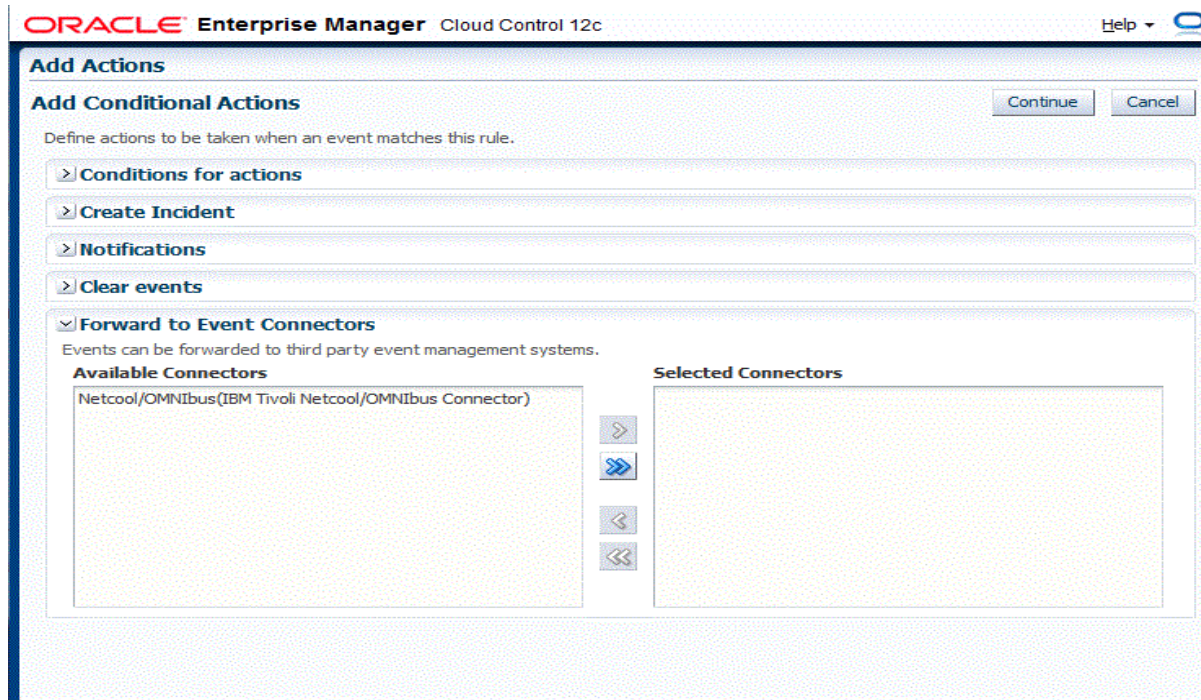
ORACLE Enterprise Manager Cloud Control 12c

Help ▾

Add Actions

Add Conditional Actions

Continue Cancel

Define actions to be taken when an event matches this rule.

Conditions for actions

Create Incident

Notifications

Clear events

Forward to Event Connectors

Events can be forwarded to third party event management systems.

Available Connectors

Netcool/OMNIbus(IBM Tivoli Netcool/OMNIbus Connector)

Selected Connectors